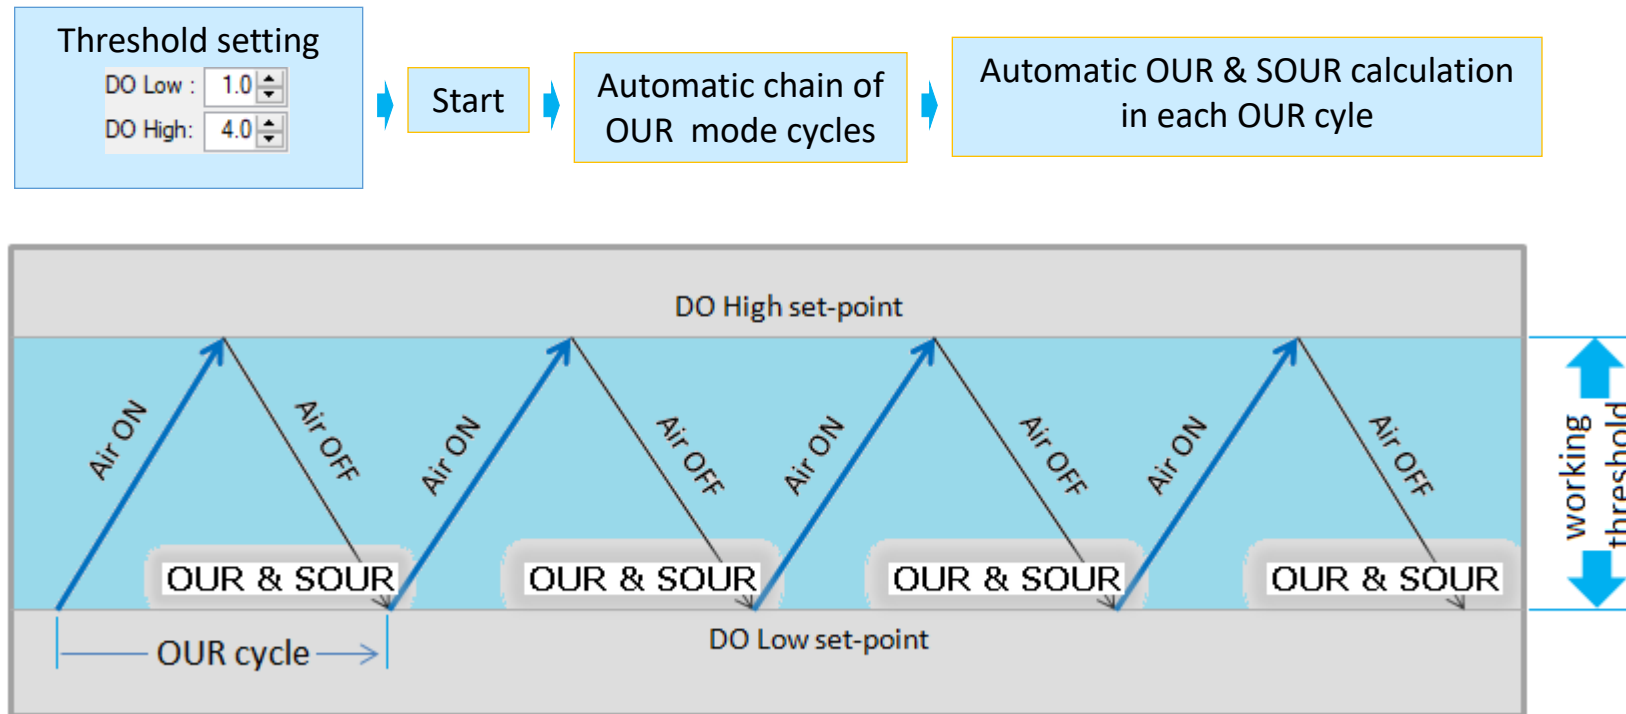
Threshold setting
DO Low : 1.0
DO High: 4.0

Start

Automatic chain of OUR mode cycles

Automatic OUR & SOUR calculation in each OUR cyle

DO High set-point

Air ON
Air OFF
Air ON
Air OFF
Air ON
Air OFF
Air ON
Air OFF

OUR & SOUR
OUR & SOUR
OUR & SOUR
OUR & SOUR

working threshold

OUR cycle
DO Low set-point